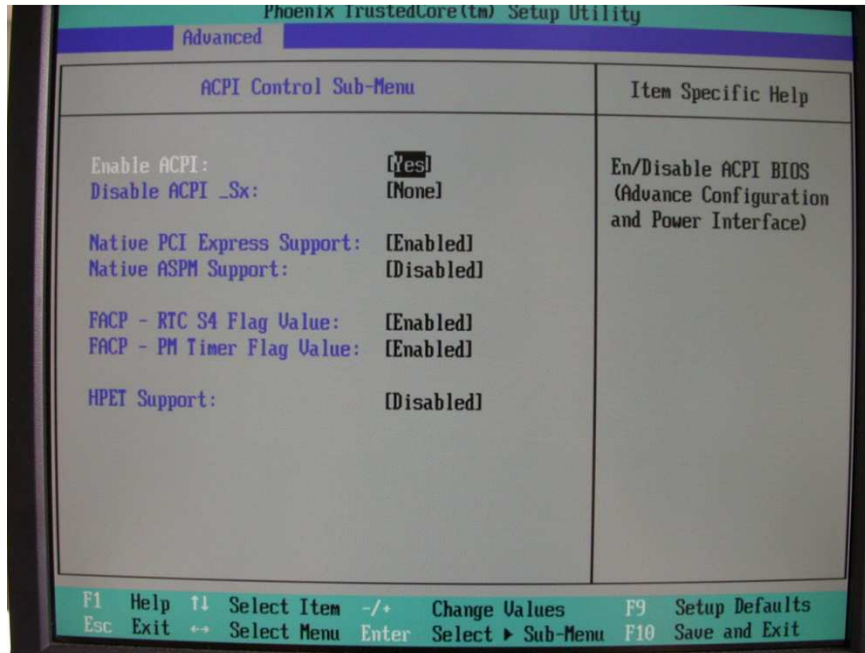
Phoenix TrustedCore(tm) Setup Utility
Advanced

ACPI Control Sub-Menu

Enable ACPI: [Yes]
Disable ACPI _Sx: [None]

Native PCI Express Support: [Enabled]
Native ASPM Support: [Disabled]

FACP - RTC S4 Flag Value: [Enabled]
FACP - PM Timer Flag Value: [Enabled]

HPET Support: [Disabled]

Item Specific Help

En/Disable ACPI BIOS (Advance Configuration and Power Interface)

F1 Help ↑↓ Select Item -/+ Change Values F9 Setup Defaults
Esc Exit ↔ Select Menu Enter Select ▶ Sub-Menu F10 Save and Exit